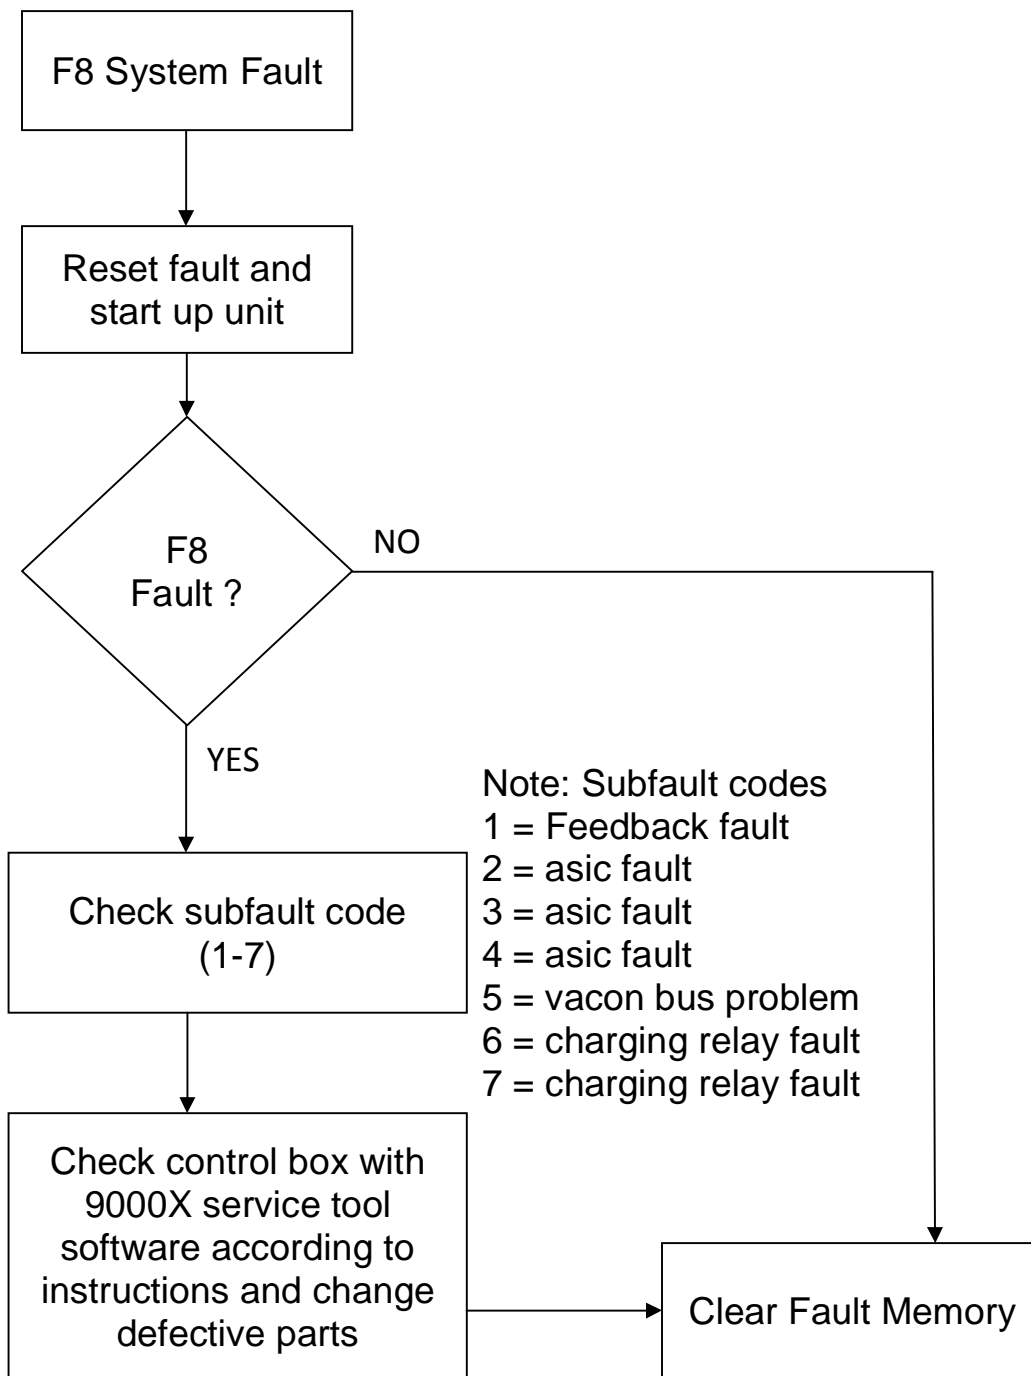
F8 System Fault

Reset fault and start up unit

F8 Fault ?

NO

YES

Note: Subfault codes
1 = Feedback fault
2 = asic fault
3 = asic fault
4 = asic fault
5 = vacon bus problem
6 = charging relay fault
7 = charging relay fault

Check subfault code (1-7)

Check control box with 9000X service tool software according to instructions and change defective parts

Clear Fault Memory